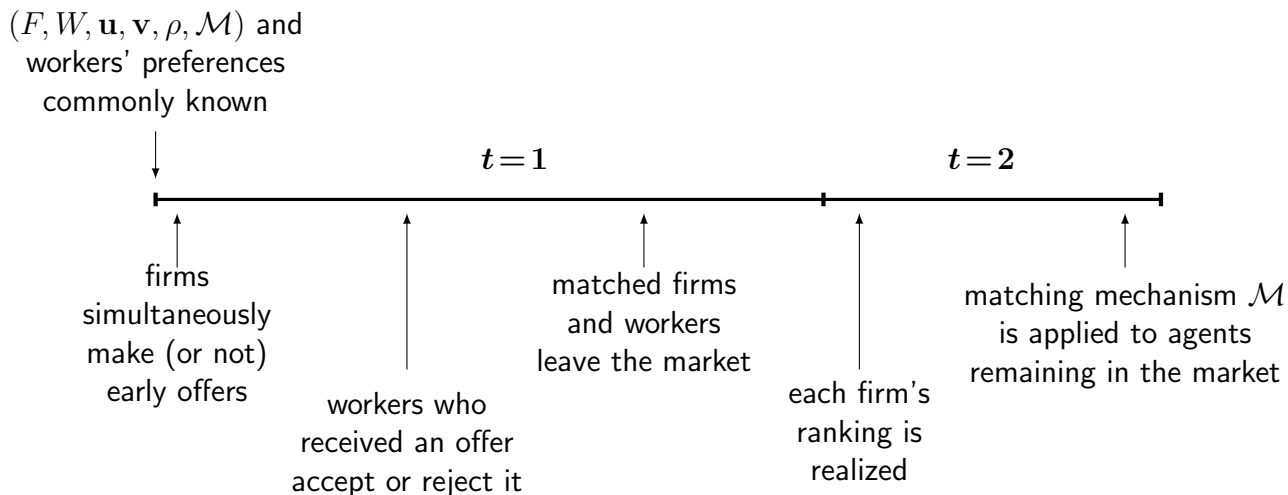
$(F, W, \mathbf{u}, \mathbf{v}, \rho, \mathcal{M})$ and workers' preferences commonly known

$t = 1$

$t = 2$

firms simultaneously make (or not) early offers

workers who received an offer accept or reject it

matched firms and workers leave the market

each firm's ranking is realized

matching mechanism $\mathcal{M}$ is applied to agents remaining in the market